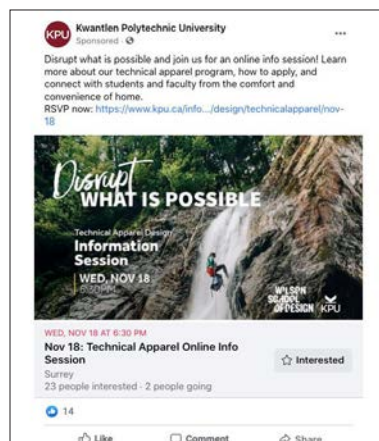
KPU Kwantlen Polytechnic University
Sponsored · ⚙
...

Disrupt what is possible and join us for an online info session! Learn more about our technical apparel program, how to apply, and connect with students and faculty from the comfort and convenience of home.
RSVP now: https://www.kpu.ca/info.../design/technicalapparel/nov-18

Disrupt
WHAT IS POSSIBLE

Technical Apparel Design
Information Session
WED, NOV 18
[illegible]

WILSON SCHOOL OF DESIGN
KPU

WED, NOV 18 AT 6:30 PM
Nov 18: Technical Apparel Online Info Session
Surrey
23 people interested · 2 people going

☆ Interested

14

Like
Comment
Share